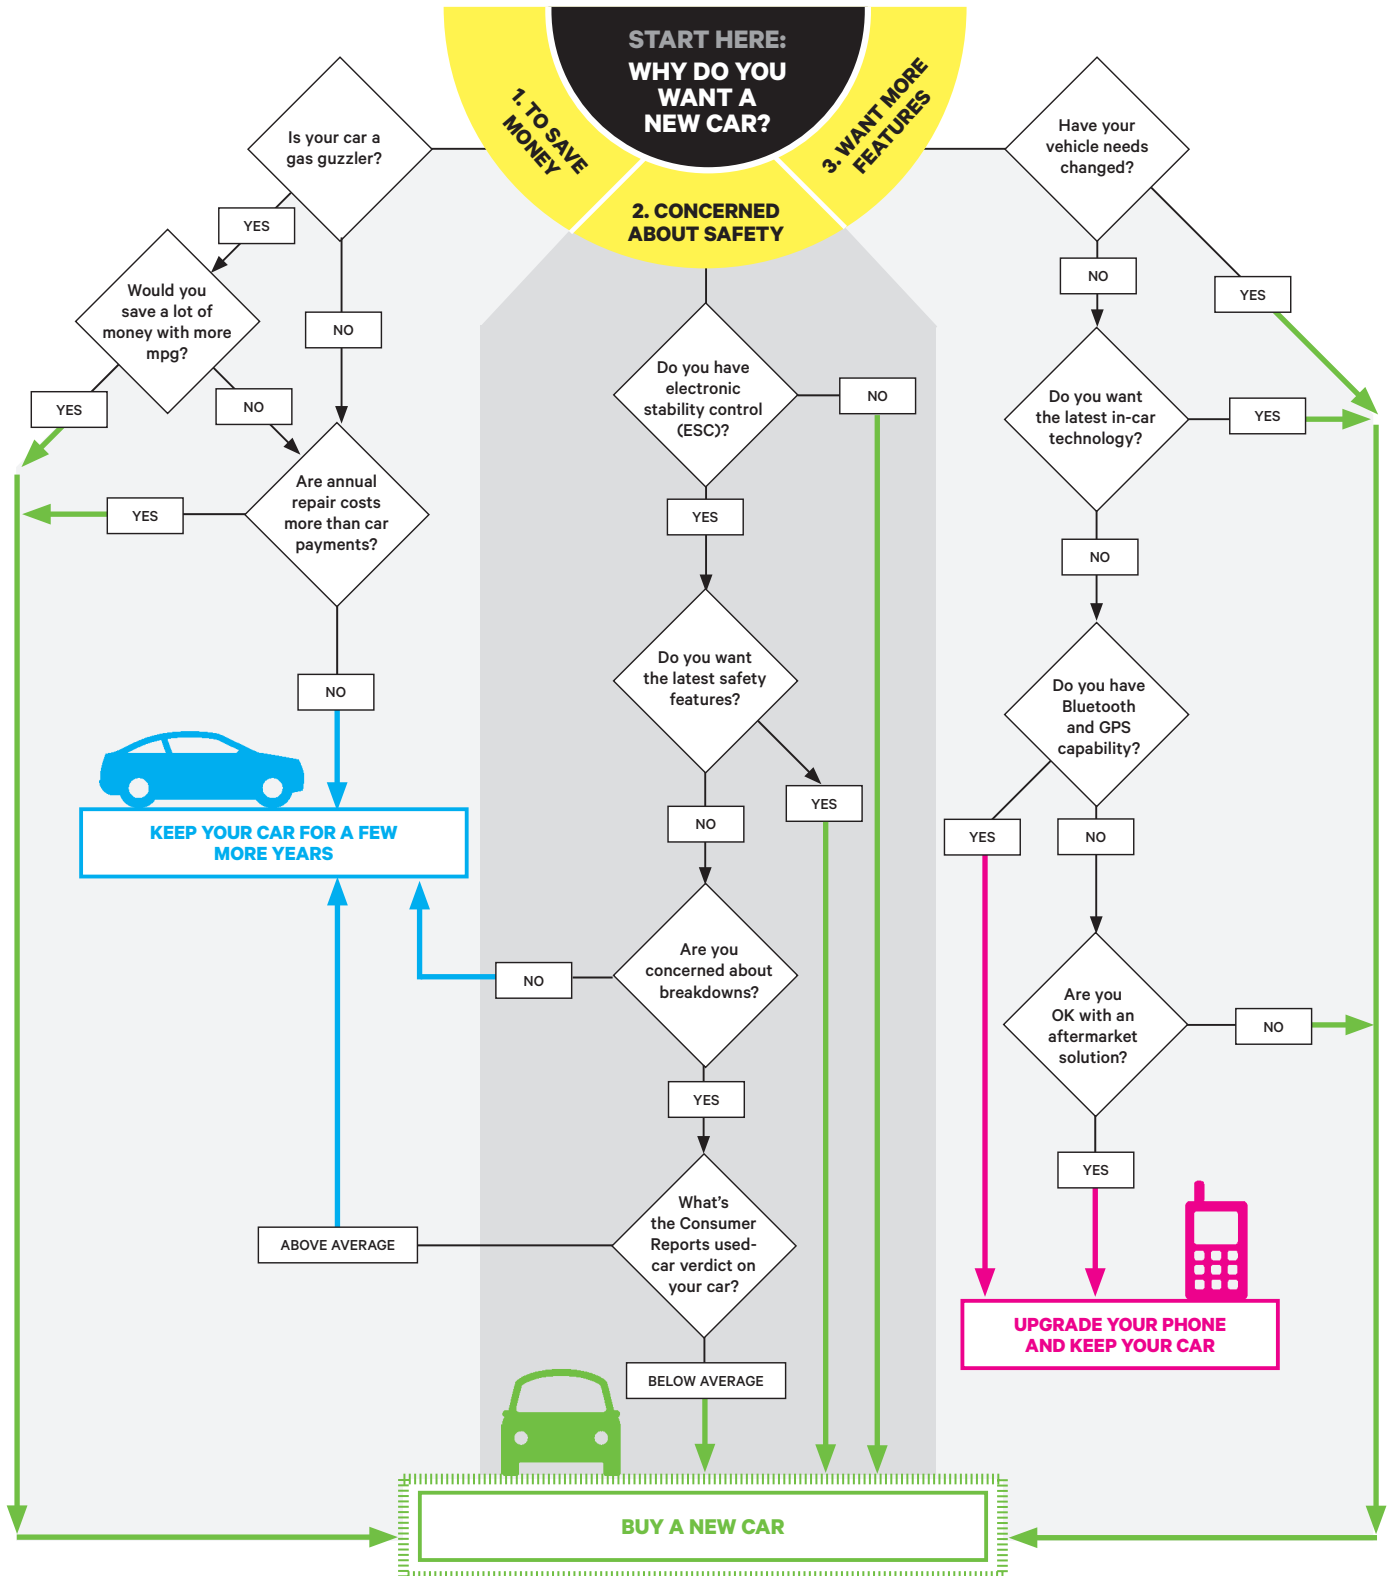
START HERE:
WHY DO YOU WANT A NEW CAR?

1. TO SAVE MONEY

2. CONCERNED ABOUT SAFETY

3. WANT MORE FEATURES

Is your car a gas guzzler?

YES

Would you save a lot of money with more mpg?

YES

NO

NO

Are annual repair costs more than car payments?

YES

NO

KEEP YOUR CAR FOR A FEW MORE YEARS

Do you have electronic stability control (ESC)?

NO

YES

Do you want the latest safety features?

YES

NO

Are you concerned about breakdowns?

NO

YES

What's the Consumer Reports used-car verdict on your car?

ABOVE AVERAGE

BELOW AVERAGE

BUY A NEW CAR

Have your vehicle needs changed?

NO

YES

Do you want the latest in-car technology?

YES

NO

Do you have Bluetooth and GPS capability?

YES

NO

Are you OK with an aftermarket solution?

NO

YES

UPGRADE YOUR PHONE AND KEEP YOUR CAR